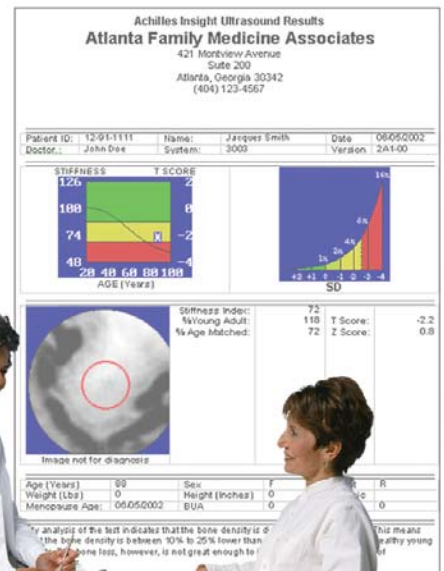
Achilles Insight Ultrasound Results
Atlanta Family Medicine Associates
421 Montview Avenue
Suite 200
Atlanta, Georgia 30342
(404) 123-4567

| Patient ID: | 12-01-1111 | Name: | Jacques Smith | Date | 06/05/2002 |
|---|---|---|---|---|---|
| Doctor: | John Doe | System: | 3003 | Version | 2A1-00 |

STIFFNESS T SCORE
126 2
100 0
74 -2
48 -4
20 40 60 80 100
AGE (Years)

14x
6x
4x
2x
1x
+2 +1 0 -1 0 -2 -3 -4
SD

Stiffness Index: 72
%Young Adult: 118 T Score: -2.2
% Age Matched: 72 Z Score: 0.8

Image not for diagnosis

| Age (Years) | 88 | Sex | F | | R |
|---|---|---|---|---|---|
| Weight (Lbs) | 0 | Height (Inches) | 0 | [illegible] | |
| Menopause Age: | 06/05/2002 | BUA | 0 | | 0 |

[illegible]y analysis of the test indicates that the bone density is d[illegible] This means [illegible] the bone density is between 10% to 25% lower than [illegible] healthy young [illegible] bone loss, however, is not great enough to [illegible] of